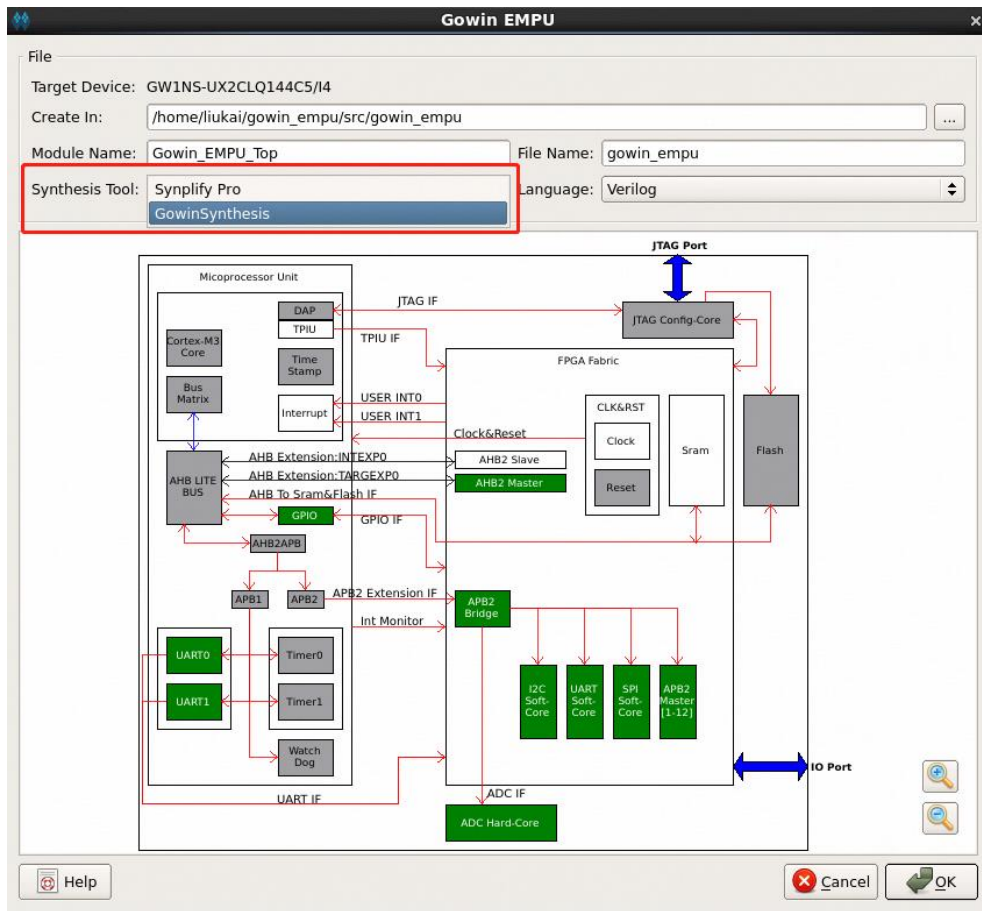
Gowin EMPU

File

Target Device: GW1NS-UX2CLQ144C5/I4

Create In: /home/liukai/gowin_empu/src/gowin_empu ...

Module Name: Gowin_EMPU_Top

File Name: gowin_empu

Synthesis Tool: Synplify Pro

GowinSynthesis

Language: Verilog

JTAG Port

Micoprocessor Unit

DAP

TPIU

JTAG IF

JTAG Config-Core

TPIU IF

Cortex-M3 Core

Time Stamp

FPGA Fabric

Bus Matrix

USER INT0

USER INT1

Interrupt

CLK&RST

Clock&Reset

Clock

Sram

Flash

AHB LITE BUS

AHB Extension:INTEXP0

AHB2 Slave

AHB Extension:TARGEXP0

AHB2 Master

Reset

AHB To Sram&Flash IF

GPIO

GPIO IF

AHB2APB

APB1

APB2

APB2 Extension IF

APB2 Bridge

Int Monitor

UART0

Timer0

UART1

Timer1

I2C Soft-Core

UART Soft-Core

SPI Soft-Core

APB2 Master [1-12]

Watch Dog

IO Port

UART IF

ADC IF

ADC Hard-Core

Help

Cancel

OK